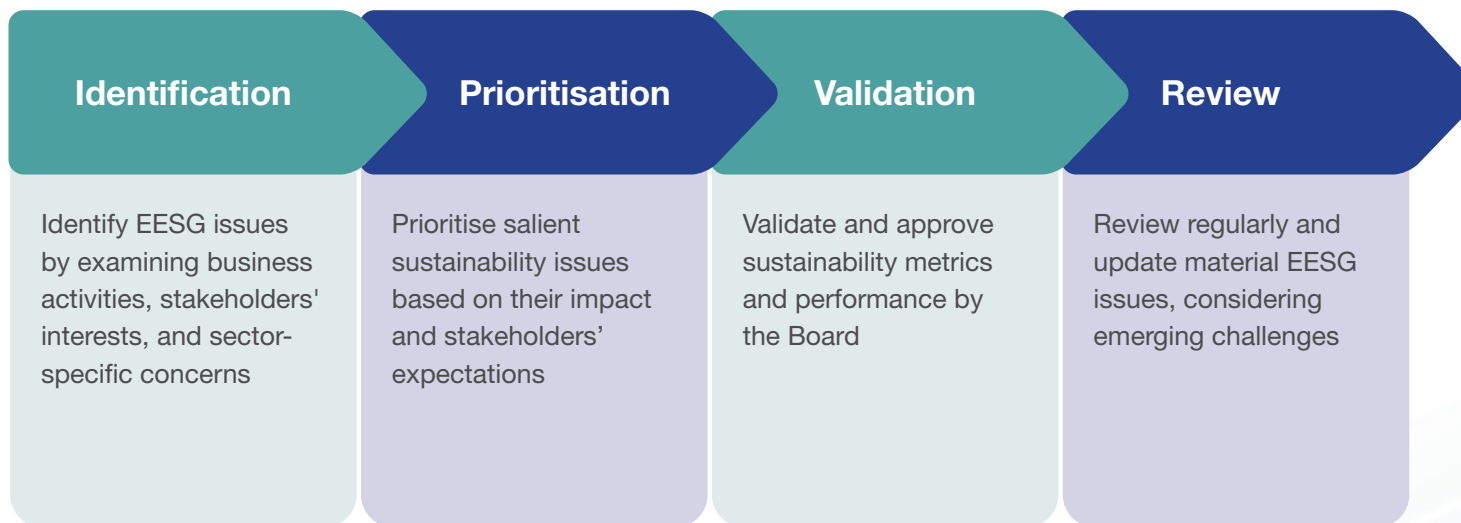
Identification

Identify EESG issues by examining business activities, stakeholders' interests, and sector-specific concerns

Prioritisation

Prioritise salient sustainability issues based on their impact and stakeholders' expectations

Validation

Validate and approve sustainability metrics and performance by the Board

Review

Review regularly and update material EESG issues, considering emerging challenges